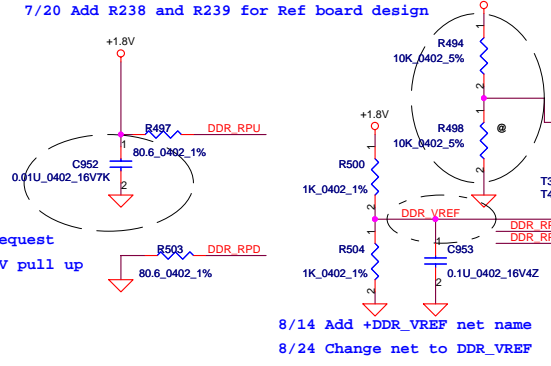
7/20 Add R238 and R239 for Ref board design

+1.8V

R497 DDR_RPU

1

C952 80.6_0402_1%

0.01U_0402_16V7K

2

equest

V pull up

R503 DDR_RPD

80.6_0402_1%

R494

10K_0402_5%

1

2

R498

@

10K_0402_5%

+1.8V

R500

1

1K_0402_1%

2

DDR_VREF

1

C953

R504

1

1K_0402_1%

2

0.1U_0402_16V4Z

2

T3

T4

DDR_RF

DDR_RF

8/14 Add +DDR_VREF net name

8/24 Change net to DDR_VREF